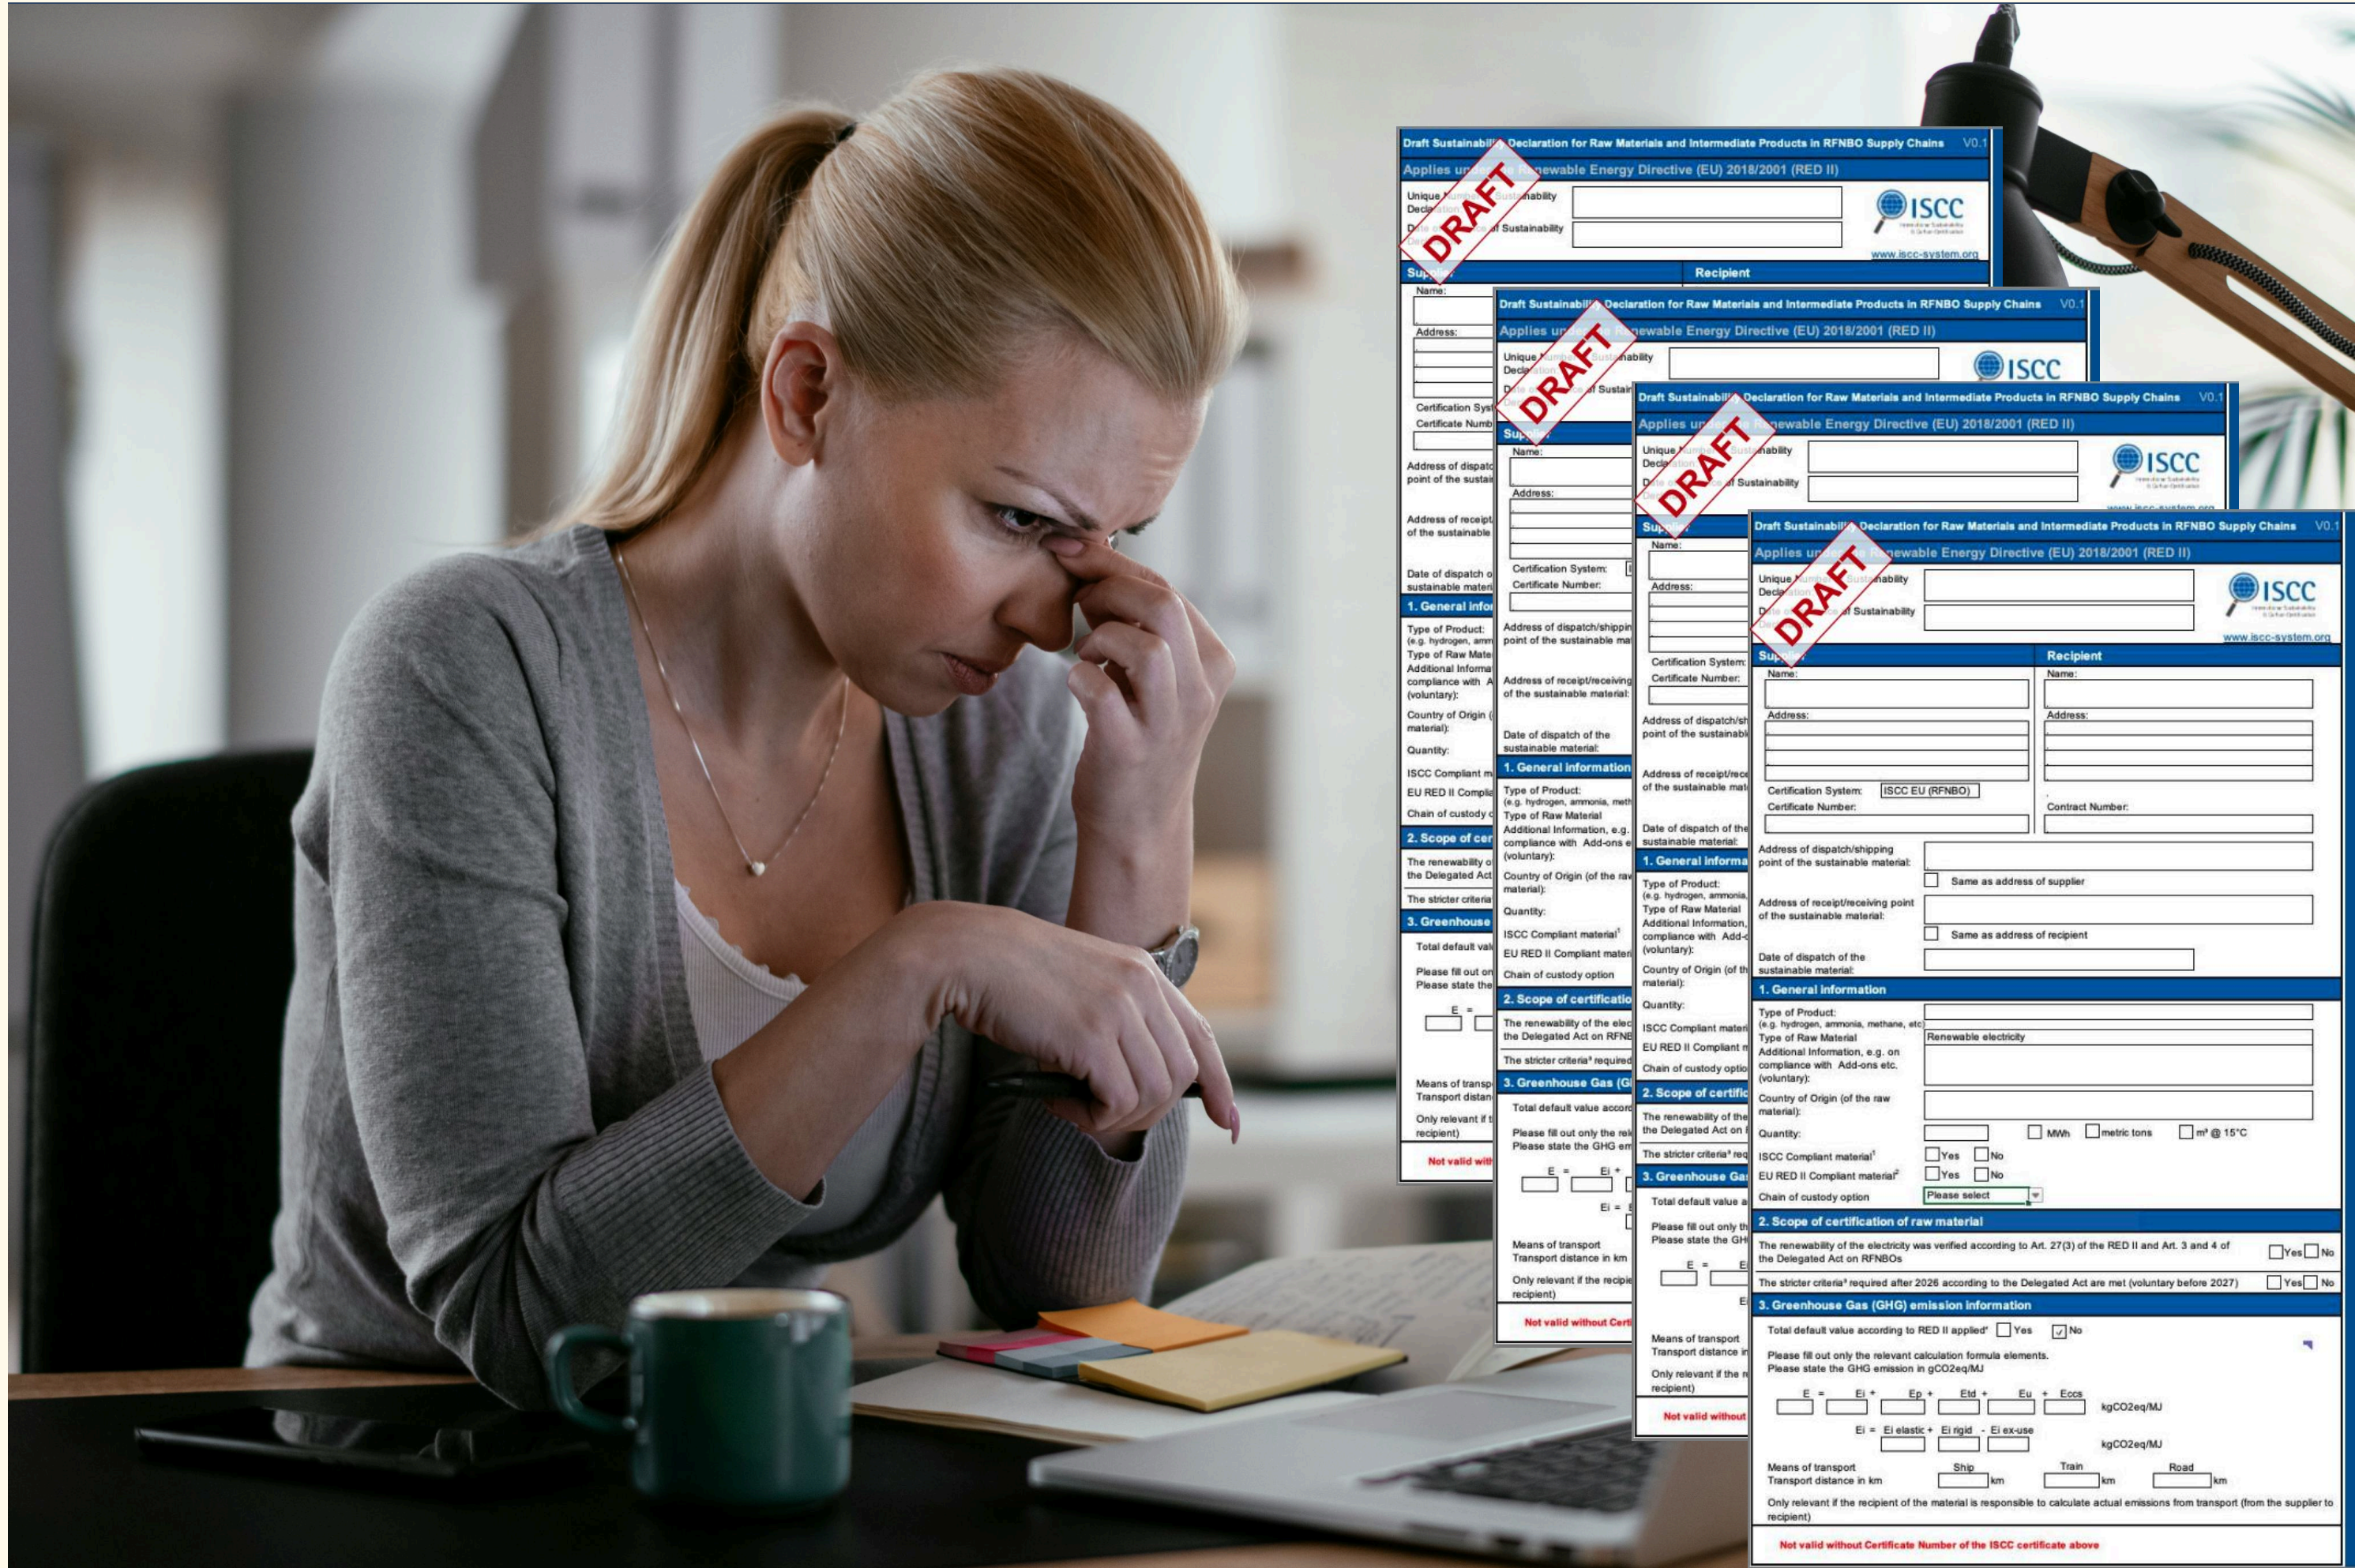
Draft Sustainability Declaration for Raw Materials and Intermediate Products in RFNBO Supply Chains V0.1

Applies under Renewable Energy Directive (EU) 2018/2001 (RED II)

DRAFT

Unique Number of Sustainability Declaration:

Date of Issuance of Sustainability Declaration:

ISCC

www.iscc-system.org

Supplier

Recipient

Name:

Name:

Address:

Address:

Certification System: ISCC EU (RFNBO)

Certificate Number:

Contract Number:

Address of dispatch/shipping point of the sustainable material:

Same as address of supplier

Address of receipt/receiving point of the sustainable material:

Same as address of recipient

Date of dispatch of the sustainable material:

1. General information

Type of Product: (e.g. hydrogen, ammonia, methane, etc)

Type of Raw Material: Renewable electricity

Additional Information, e.g. on compliance with Add-ons etc. (voluntary):

Country of Origin (of the raw material):

Quantity: MWh metric tons m³ @ 15°C

ISCC Compliant material¹ Yes No

EU RED II Compliant material² Yes No

Chain of custody option Please select

2. Scope of certification of raw material

The renewability of the electricity was verified according to Art. 27(3) of the RED II and Art. 3 and 4 of the Delegated Act on RFNBOs Yes No

The stricter criteria³ required after 2026 according to the Delegated Act are met (voluntary before 2027) Yes No

3. Greenhouse Gas (GHG) emission information

Total default value according to RED II applied⁴ Yes No

Please fill out only the relevant calculation formula elements.
Please state the GHG emission in gCO2eq/MJ

E = Ei + Ep + Etd + Eu + Eccs kgCO2eq/MJ

Ei = Ei elastic + Ei rigid - Ei ex-use kgCO2eq/MJ

Means of transport
Transport distance in km Ship km Train km Road km

Only relevant if the recipient of the material is responsible to calculate actual emissions from transport (from the supplier to recipient)

Not valid without Certificate Number of the ISCC certificate above